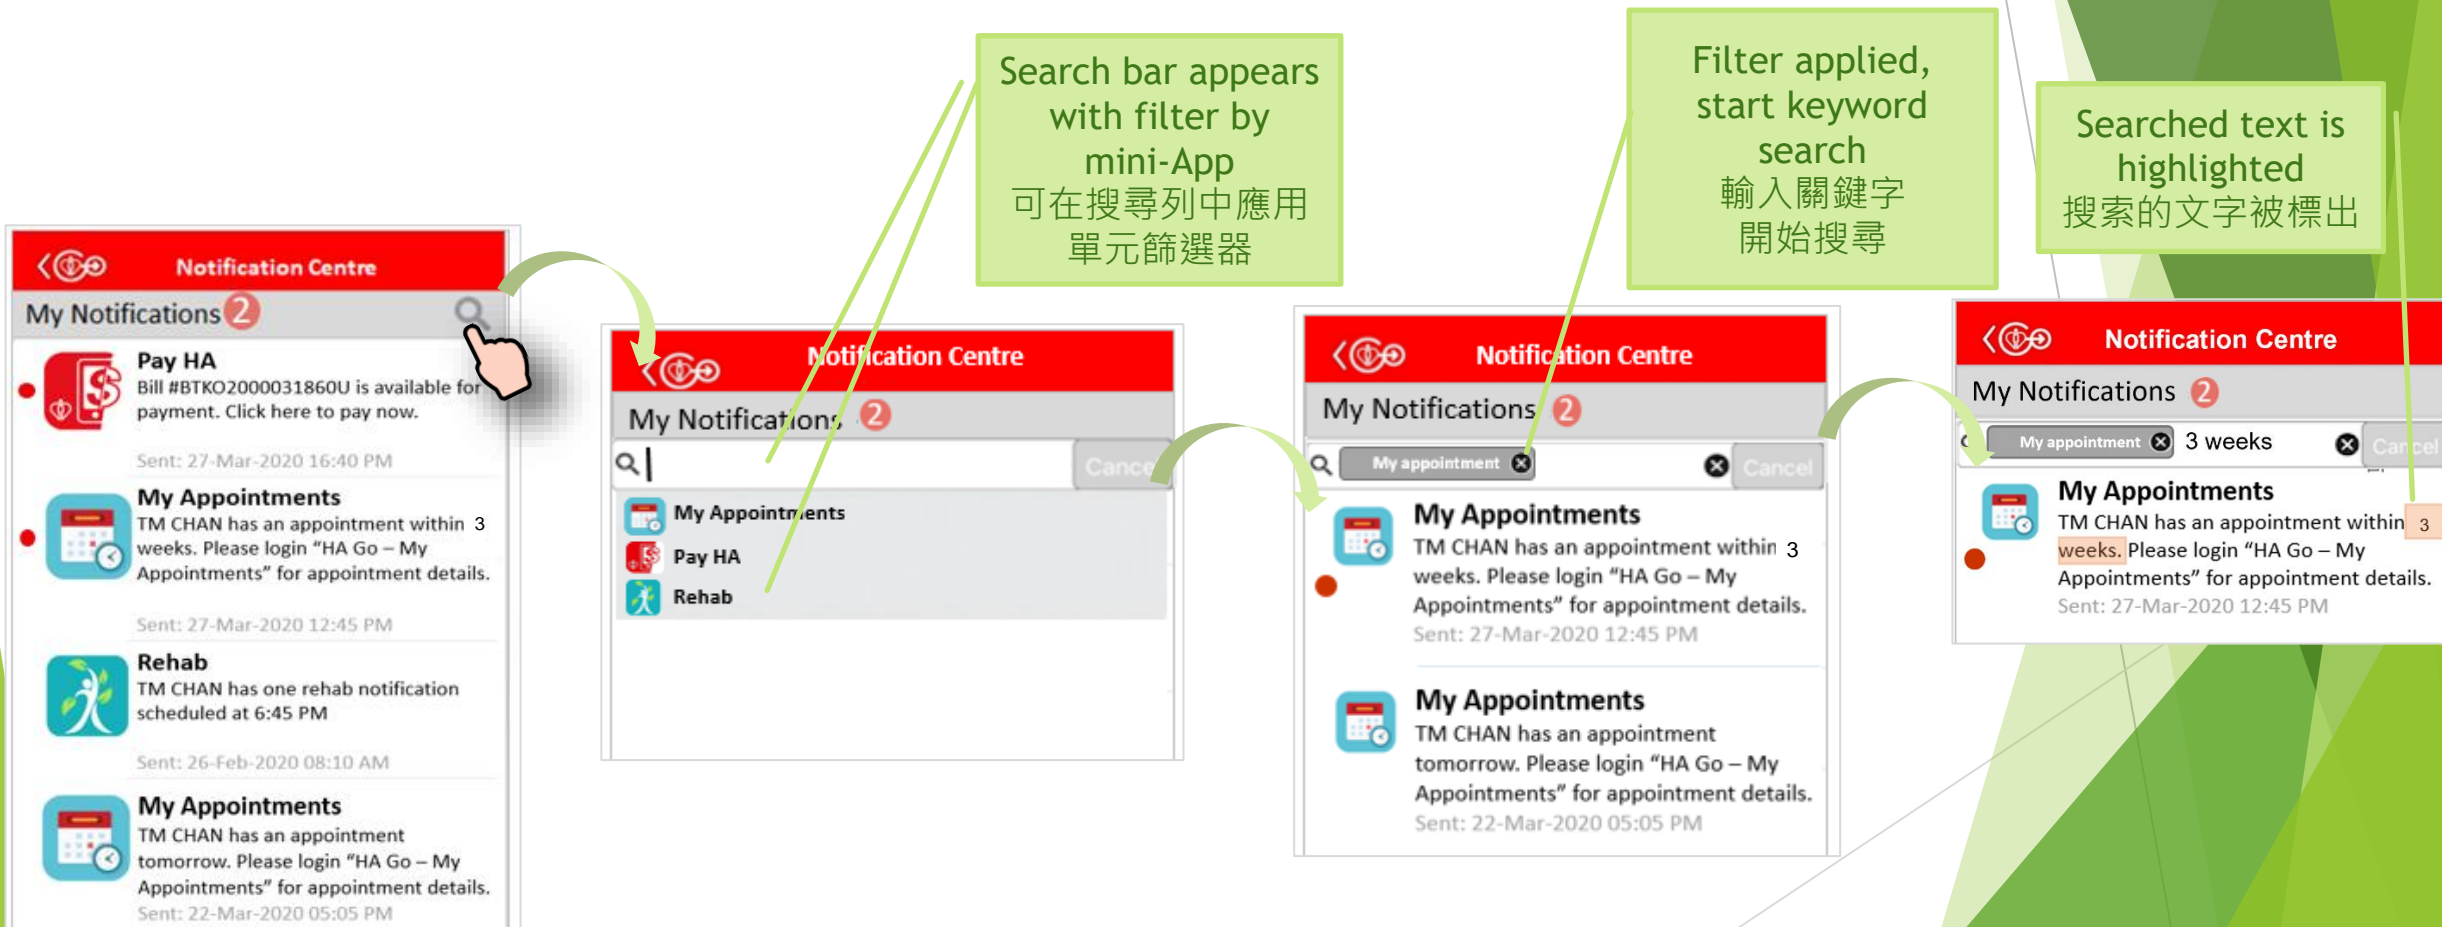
Search bar appears with filter by mini-App
可在搜尋列中應用單元篩選器

Filter applied, start keyword search
輸入關鍵字開始搜尋

Searched text is highlighted
搜索的文字被標出

Notification Centre
My Notifications 2
Pay HA
Bill #BTKO2000031860U is available for payment. Click here to pay now.
Sent: 27-Mar-2020 16:40 PM
My Appointments
TM CHAN has an appointment within 3 weeks. Please login “HA Go – My Appointments” for appointment details.
Sent: 27-Mar-2020 12:45 PM
Rehab
TM CHAN has one rehab notification scheduled at 6:45 PM
Sent: 26-Feb-2020 08:10 AM
My Appointments
TM CHAN has an appointment tomorrow. Please login “HA Go – My Appointments” for appointment details.
Sent: 22-Mar-2020 05:05 PM

Notification Centre
My Notifications 2
Cancel
My Appointments
Pay HA
Rehab

Notification Centre
My Notifications 2
My appointment
Cancel
My Appointments
TM CHAN has an appointment within 3 weeks. Please login “HA Go – My Appointments” for appointment details.
Sent: 27-Mar-2020 12:45 PM
My Appointments
TM CHAN has an appointment tomorrow. Please login “HA Go – My Appointments” for appointment details.
Sent: 22-Mar-2020 05:05 PM

Notification Centre
My Notifications 2
My appointment 3 weeks
Cancel
My Appointments
TM CHAN has an appointment within 3 weeks. Please login “HA Go – My Appointments” for appointment details.
Sent: 27-Mar-2020 12:45 PM